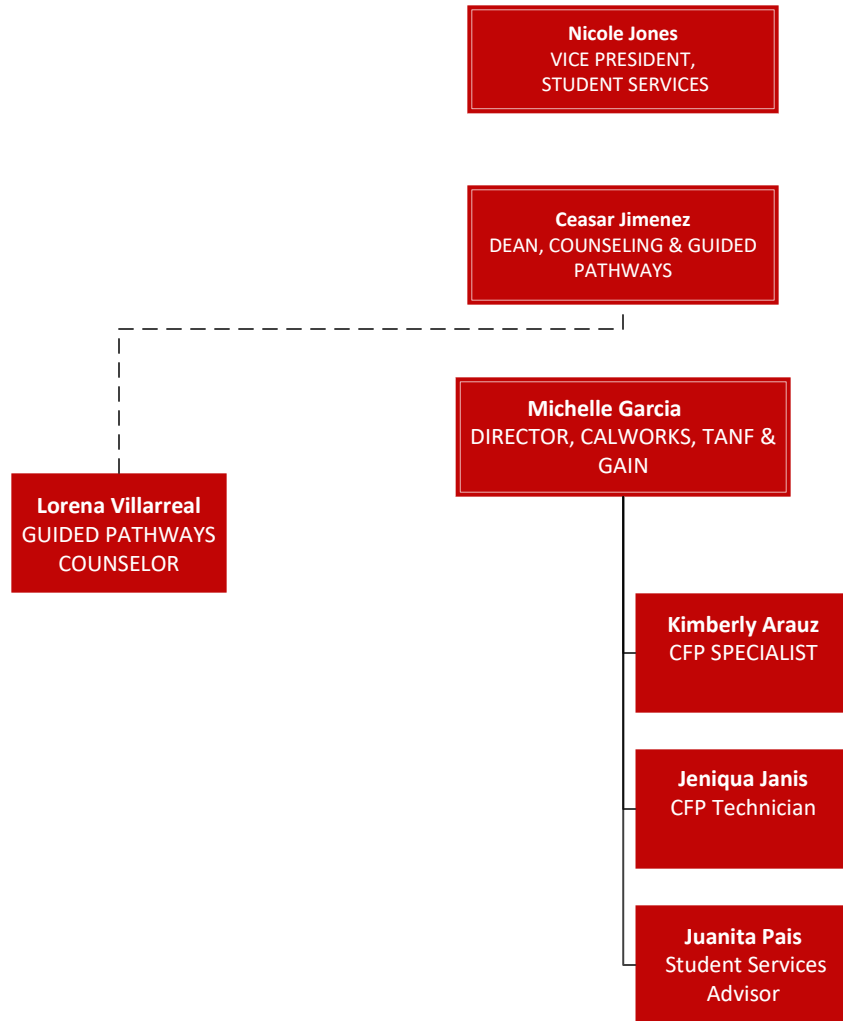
**Nicole Jones**
VICE PRESIDENT, STUDENT SERVICES

**Ceasar Jimenez**
DEAN, COUNSELING & GUIDED PATHWAYS

**Lorena Villarreal**
GUIDED PATHWAYS COUNSELOR

**Michelle Garcia**
DIRECTOR, CALWORKS, TANF & GAIN

**Kimberly Arauz**
CFP SPECIALIST

**Jeniqua Janis**
CFP Technician

**Juanita Pais**
Student Services Advisor